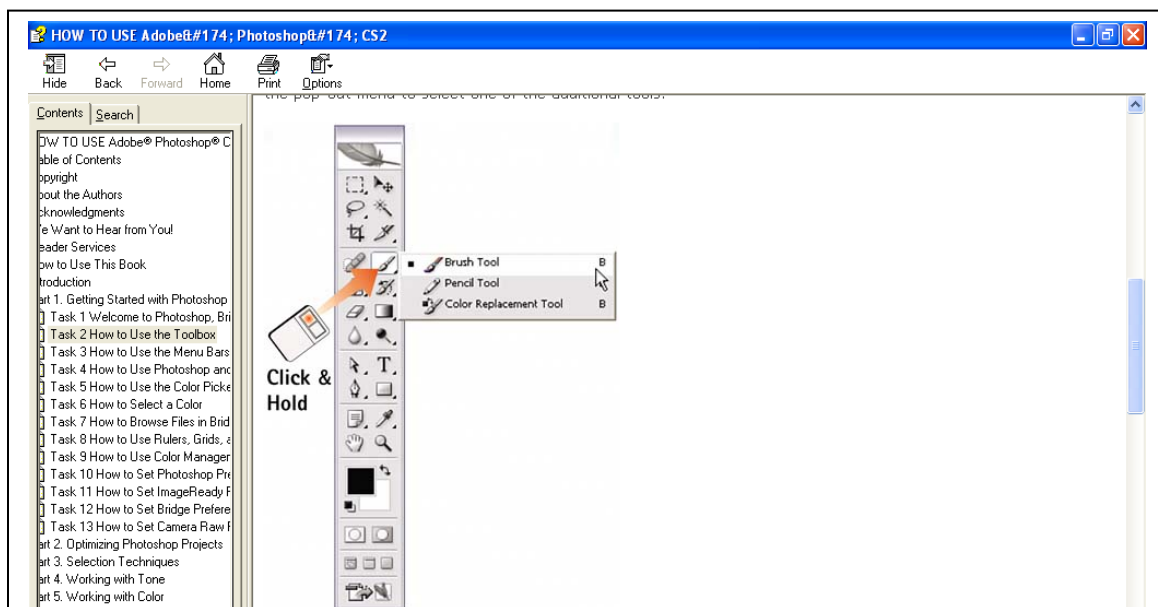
HOW TO USE Adobe&#174; Photoshop&#174; CS2

Hide Back Forward Home Print Options

Contents Search

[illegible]OW TO USE Adobe® Photoshop® C
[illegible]able of Contents
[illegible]opyright
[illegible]bout the Authors
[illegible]cknowledgments
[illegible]'e Want to Hear from You!
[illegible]eader Services
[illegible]ow to Use This Book
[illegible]troduction
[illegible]art 1. Getting Started with Photoshop
Task 1 Welcome to Photoshop, Bri
Task 2 How to Use the Toolbox
Task 3 How to Use the Menu Bars
Task 4 How to Use Photoshop anc
Task 5 How to Use the Color Picke
Task 6 How to Select a Color
Task 7 How to Browse Files in Brid
Task 8 How to Use Rulers, Grids, a
Task 9 How to Use Color Manager
Task 10 How to Set Photoshop Pre
Task 11 How to Set ImageReady P
Task 12 How to Set Bridge Prefere
Task 13 How to Set Camera Raw P
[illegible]art 2. Optimizing Photoshop Projects
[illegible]art 3. Selection Techniques
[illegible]art 4. Working with Tone
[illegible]art 5. Working with Color

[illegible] pop-out menu to select one of the additional tools.

Brush Tool B
Pencil Tool B
Color Replacement Tool B

Click & Hold